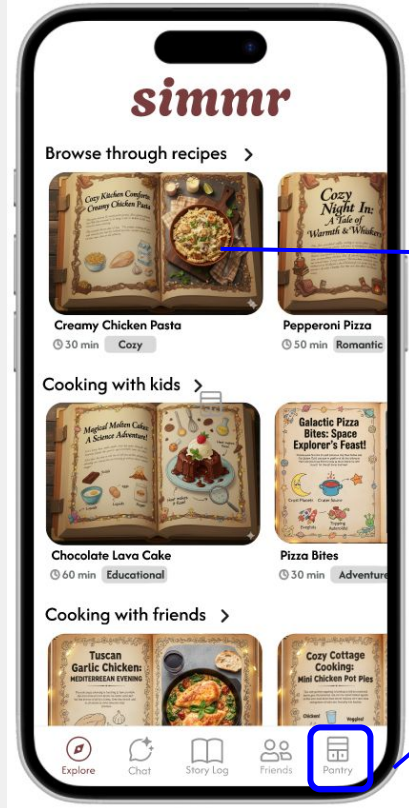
simmr

Browse through recipes >

Cozy Kitchen Comfort: Creamy Chicken Pasta

Creamy Chicken Pasta
30 min Cozy

Cozy Night In: A Tale of Warmth & Whiskers

Pepperoni Pizza
50 min Romantic

Cooking with kids >

Magical Molten Cake: A Science Adventure!

Chocolate Lava Cake
60 min Educational

Galactic Pizza Bites: Space Explorer's Feast!

Pizza Bites
30 min Adventure

Cooking with friends >

Tuscan Garlic Chicken: MEDITERREAN EVENING

Cozy Cottage Cooking: Mini Chicken Pot Pies

Explore Chat Story Log Friends Pantry